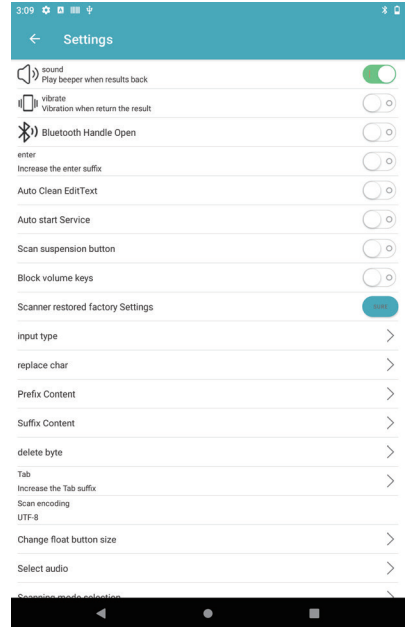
3:09

Settings

sound
Play beeper when results back

vibrate
Vibration when return the result

Bluetooth Handle Open

enter
Increase the enter suffix

Auto Clean EditText

Auto start Service

Scan suspension button

Block volume keys

Scanner restored factory Settings

SURE

input type

replace char

Prefix Content

Suffix Content

delete byte

Tab
Increase the Tab suffix

Scan encoding
UTF-8

Change float button size

Select audio

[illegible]